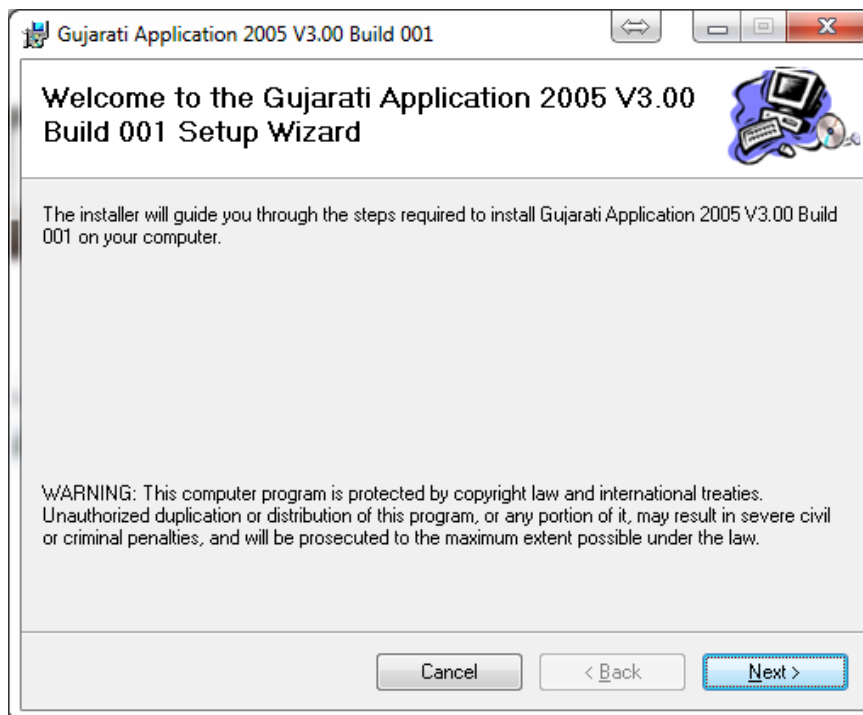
Gujarati Application 2005 V3.00 Build 001

Welcome to the Gujarati Application 2005 V3.00 Build 001 Setup Wizard

The installer will guide you through the steps required to install Gujarati Application 2005 V3.00 Build 001 on your computer.

WARNING: This computer program is protected by copyright law and international treaties. Unauthorized duplication or distribution of this program, or any portion of it, may result in severe civil or criminal penalties, and will be prosecuted to the maximum extent possible under the law.

Cancel
< Back
Next >